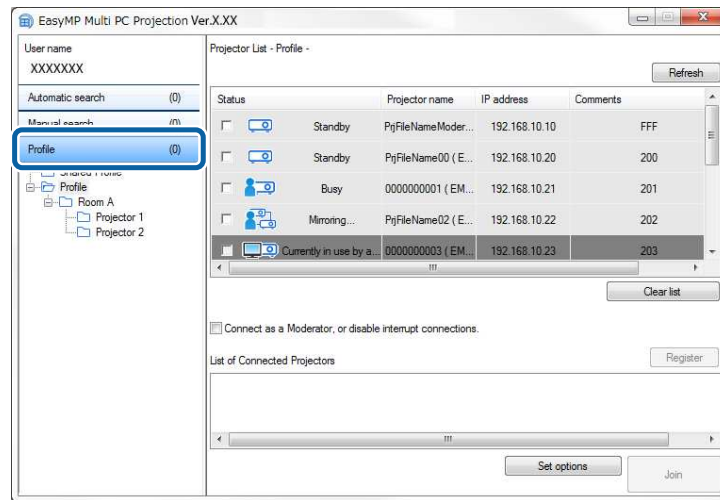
EasyMP Multi PC Projection Ver.X.XX

User name
XXXXXXX

Automatic search (0)
Manual search (0)
Profile (0)
Shared Profile
Profile
Room A
Projector 1
Projector 2

Projector List - Profile -

Refresh

| Status | | Projector name | IP address | Comments |
|---|---|---|---|---|
| | Standby | PrjFileNameModer... | 192.168.10.10 | FFF |
| | Standby | PrjFileName00 ( E... | 192.168.10.20 | 200 |
| | Busy | 0000000001 ( EM... | 192.168.10.21 | 201 |
| | Mirroring... | PrjFileName02 ( E... | 192.168.10.22 | 202 |
| | Currently in use by a... | 0000000003 ( EM... | 192.168.10.23 | 203 |

Clear list

Connect as a Moderator, or disable interrupt connections.

List of Connected Projectors

Register

Set options

Join